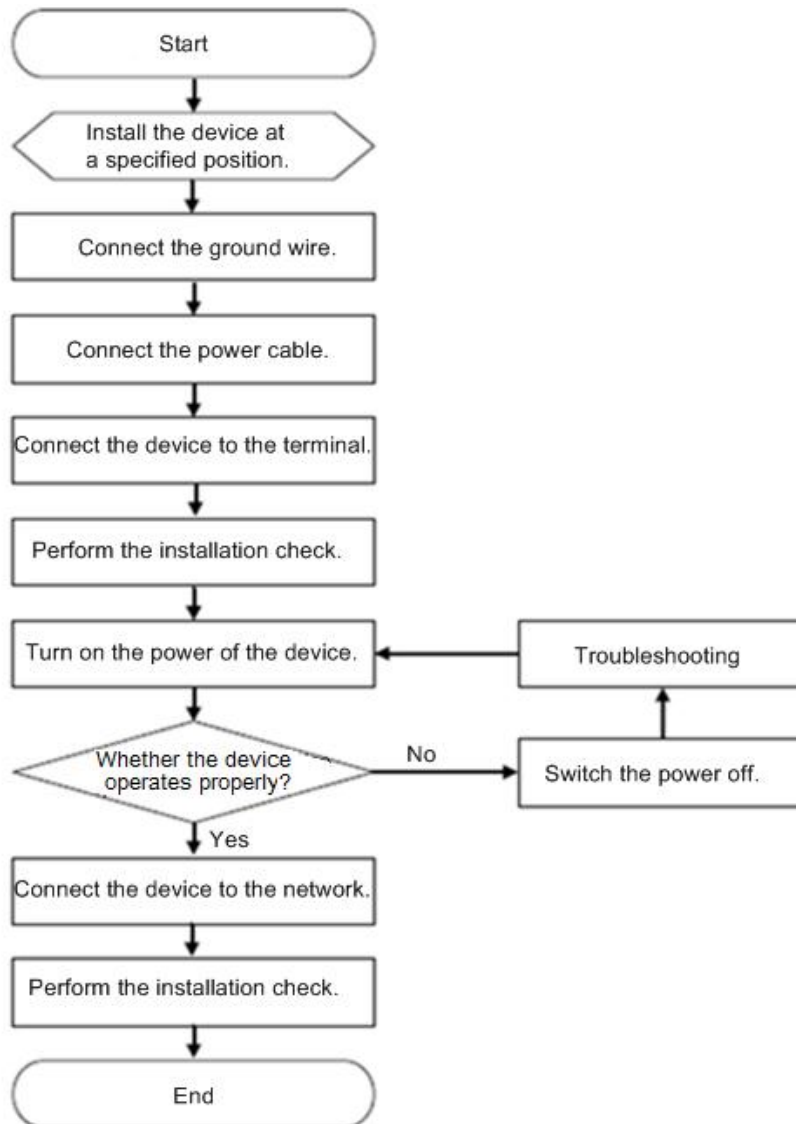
Start

Install the device at a specified position.

Connect the ground wire.

Connect the power cable.

Connect the device to the terminal.

Perform the installation check.

Turn on the power of the device.

Troubleshooting

Whether the device operates properly?

No

Switch the power off.

Yes

Connect the device to the network.

Perform the installation check.

End